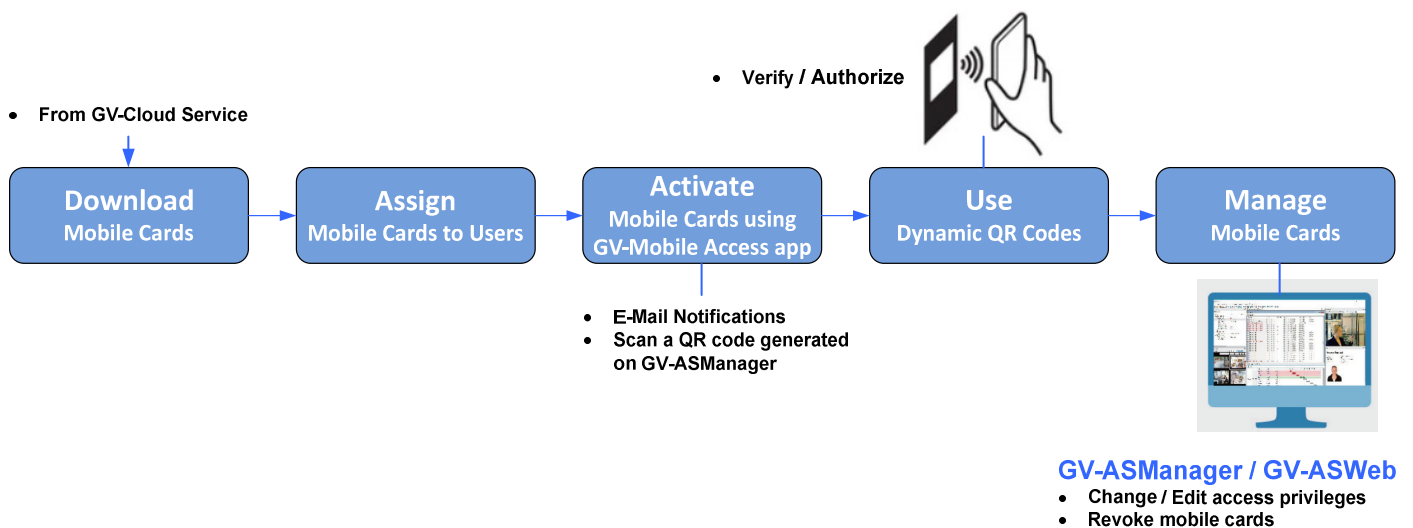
• Verify / Authorize

• From GV-Cloud Service

Download
Mobile Cards

Assign
Mobile Cards to Users

Activate
Mobile Cards using
GV-Mobile Access app

Use
Dynamic QR Codes

Manage
Mobile Cards

• E-Mail Notifications
• Scan a QR code generated on GV-ASManager

GV-ASManager / GV-ASWeb
• Change / Edit access privileges
• Revoke mobile cards